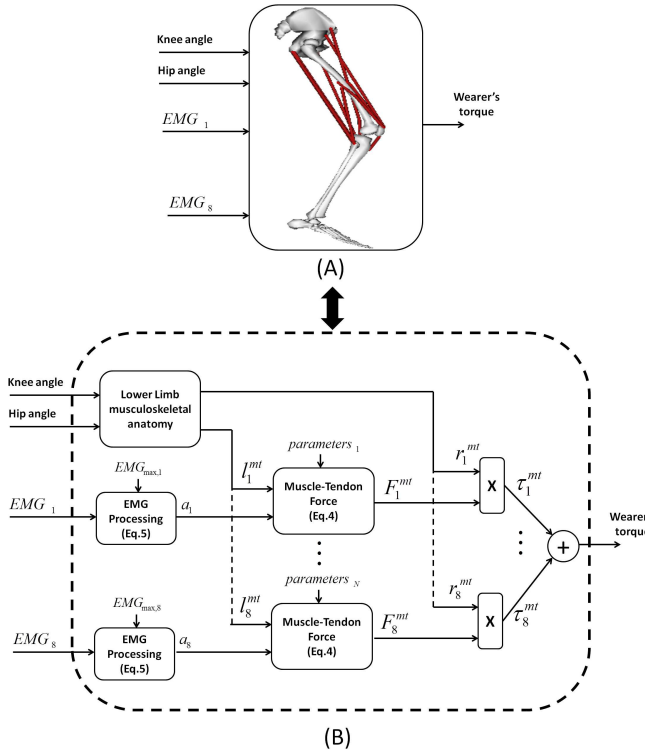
Knee angle

Hip angle

$EMG_1$

$EMG_8$

Wearer's torque

(A)

Knee angle

Hip angle

Lower Limb musculoskeletal anatomy

$EMG_{max,1}$

$EMG_1$

EMG Processing (Eq.5)

$a_1$

$l_1^{mt}$

$parameters_1$

Muscle-Tendon Force (Eq.4)

$F_1^{mt}$

$r_1^{mt}$

X

$\tau_1^{mt}$

$parameters_N$

$EMG_{max,8}$

$EMG_8$

EMG Processing (Eq.5)

$a_8$

$l_8^{mt}$

Muscle-Tendon Force (Eq.4)

$F_8^{mt}$

$r_8^{mt}$

X

$\tau_8^{mt}$

+

Wearer torqu

(B)